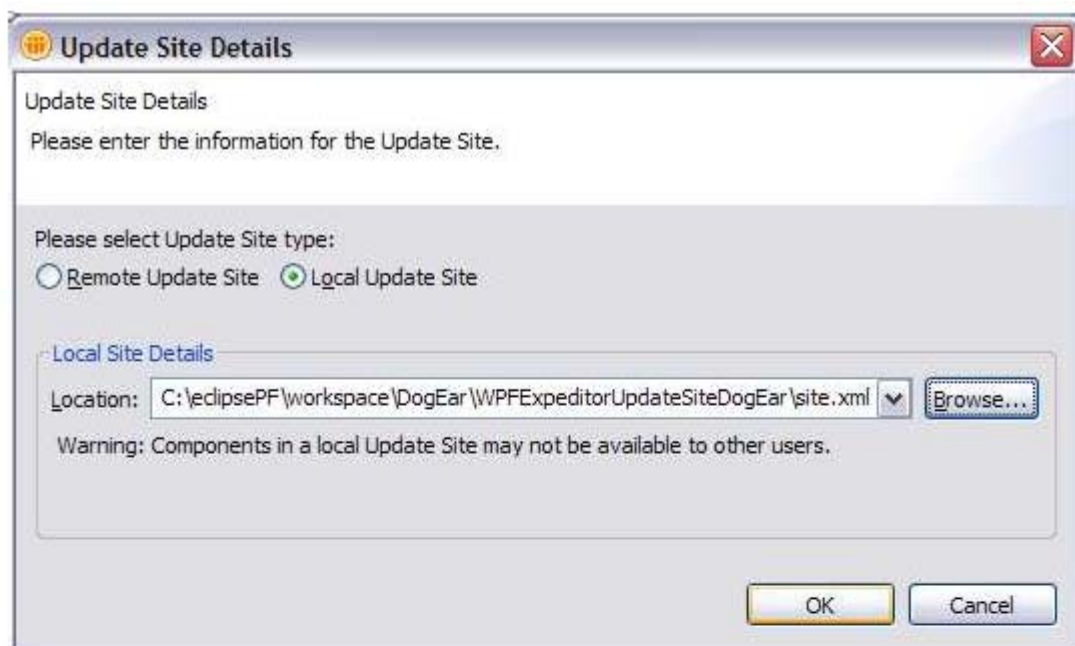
Update Site Details

Update Site Details

Please enter the information for the Update Site.

Please select Update Site type:

Remote Update Site Local Update Site

Local Site Details

Location: C:\eclipsePF\workspace\DogEar\WPFExpeditorUpdateSiteDogEar\site.xml Browse...

Warning: Components in a local Update Site may not be available to other users.

OK Cancel